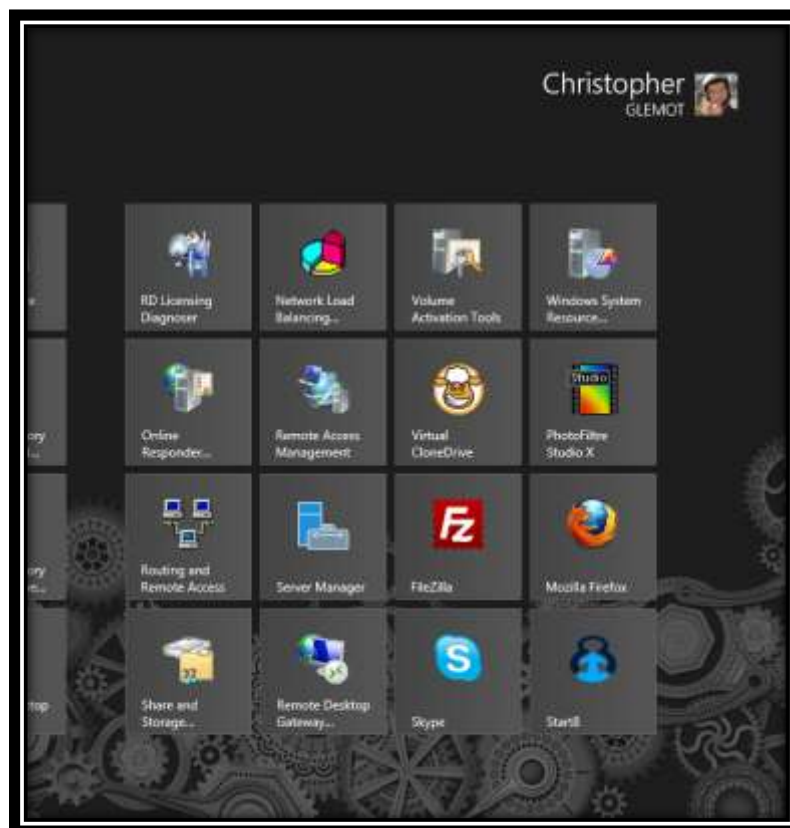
Christopher
GLEMOT

RD Licensing Diagnoser

Network Load Balancing...

Volume Activation Tools

Windows System Resource...

ory

Online Responder...

Remote Access Management

Virtual CloneDrive

PhotoFiltre Studio X

ory

Routing and Remote Access

Server Manager

FileZilla

Mozilla Firefox

top

Share and Storage...

Remote Desktop Gateway...

Skype

Start8